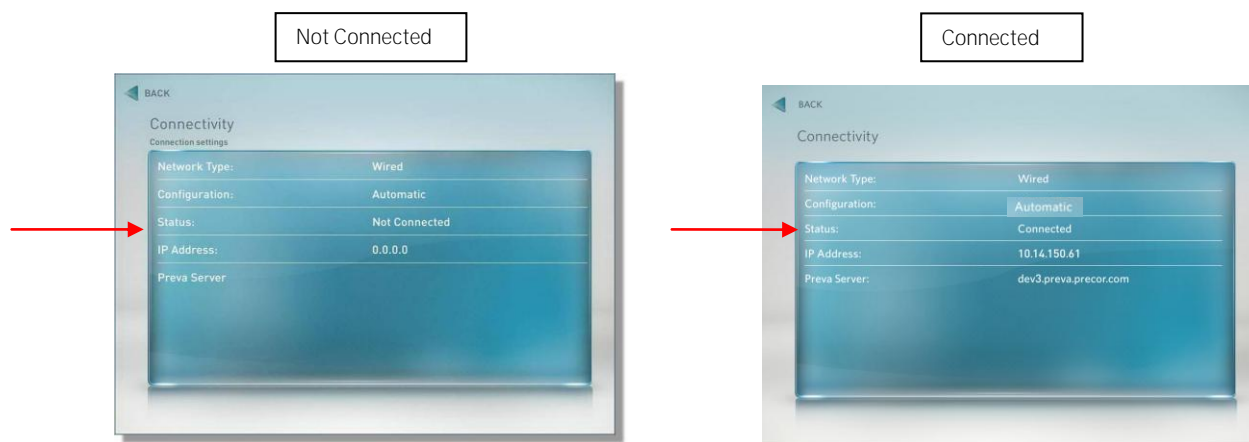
Not Connected

BACK

Connectivity

Connection settings

| | |
|---|---|
| Network Type: | Wired |
| Configuration: | Automatic |
| Status: | Not Connected |
| IP Address: | 0.0.0.0 |
| Preva Server | |

Connected

BACK

Connectivity

| | |
|---|---|
| Network Type: | Wired |
| Configuration: | Automatic |
| Status: | Connected |
| IP Address: | 10.14.150.61 |
| Preva Server: | dev3.preva.precor.com |